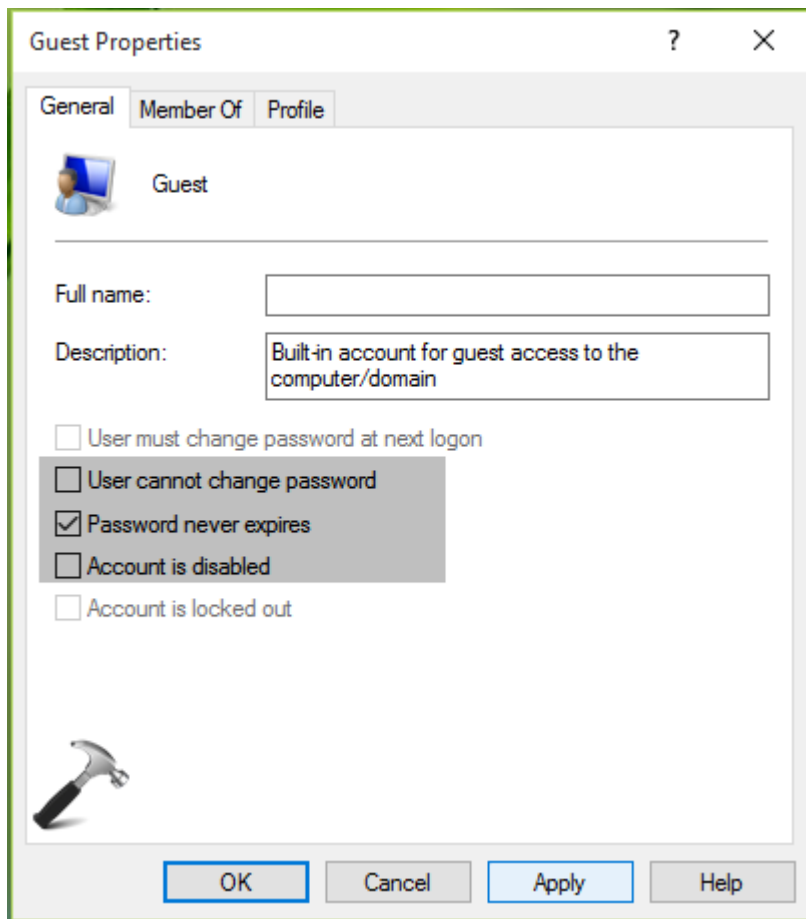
Guest Properties

?

X

General

Member Of

Profile

Guest

Full name:

Description:

Built-in account for guest access to the computer/domain

User must change password at next logon

User cannot change password

Password never expires

Account is disabled

Account is locked out

OK

Cancel

Apply

Help